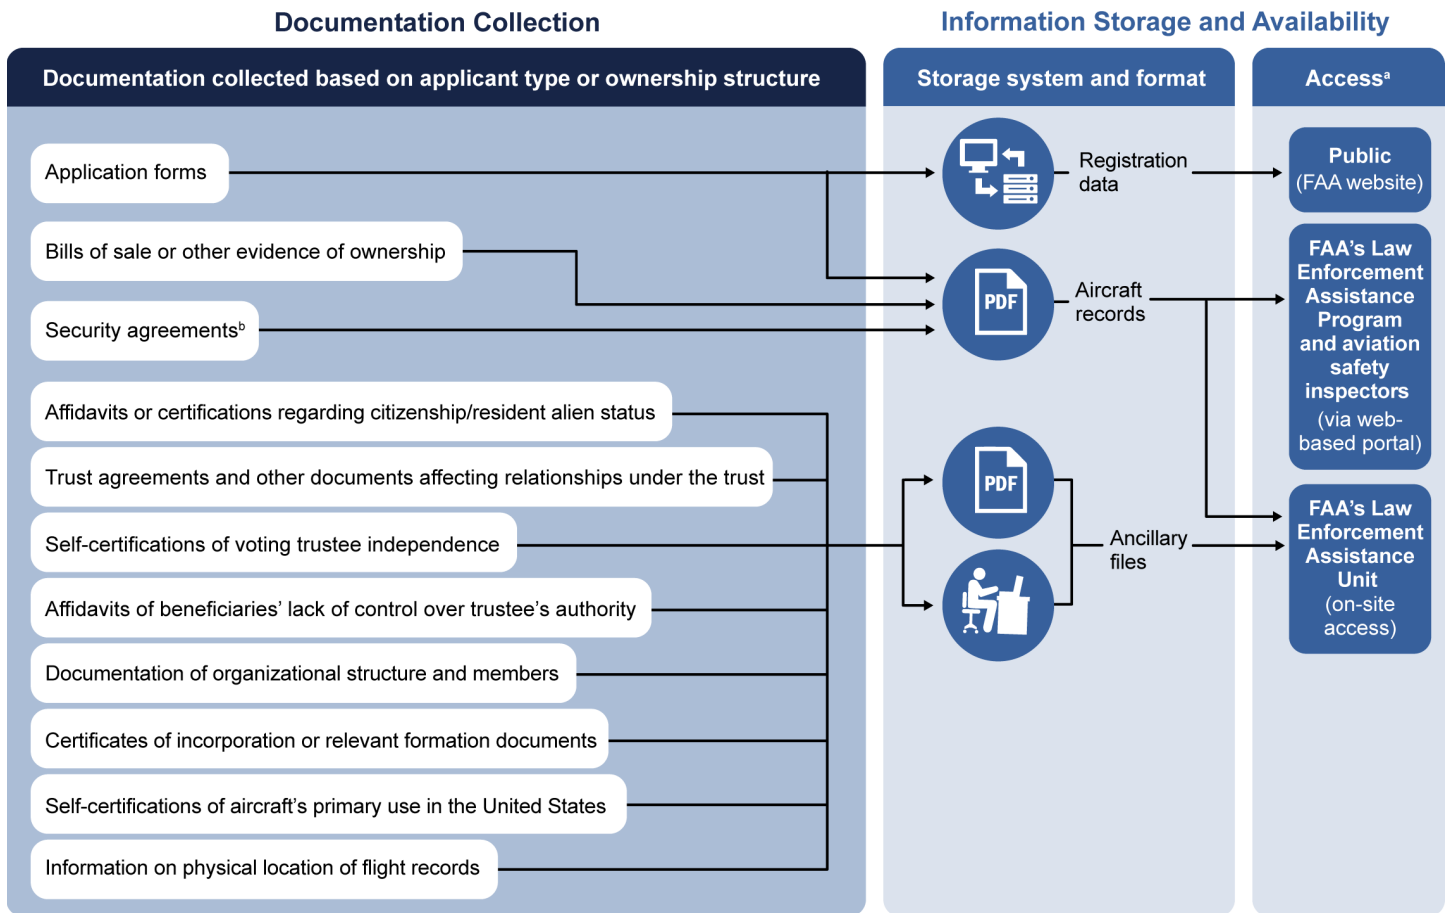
Documentation Collection

Information Storage and Availability

Documentation collected based on applicant type or ownership structure

Storage system and format

Access$^a$

Application forms

Bills of sale or other evidence of ownership

Security agreements$^b$

Affidavits or certifications regarding citizenship/resident alien status

Trust agreements and other documents affecting relationships under the trust

Self-certifications of voting trustee independence

Affidavits of beneficiaries' lack of control over trustee's authority

Documentation of organizational structure and members

Certificates of incorporation or relevant formation documents

Self-certifications of aircraft's primary use in the United States

Information on physical location of flight records

Registration data

PDF

Aircraft records

PDF

Ancillary files

Public (FAA website)

FAA's Law Enforcement Assistance Program and aviation safety inspectors (via web-based portal)

FAA's Law Enforcement Assistance Unit (on-site access)